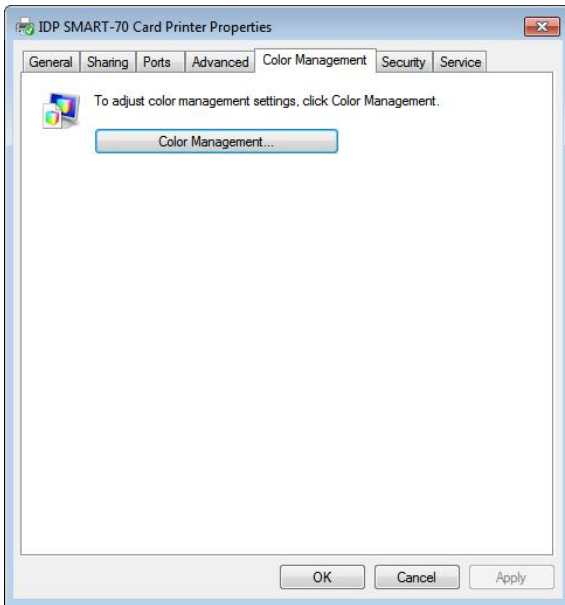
IDP SMART-70 Card Printer Properties

General | Sharing | Ports | Advanced | Color Management | Security | Service

To adjust color management settings, click Color Management.

Color Management...

OK Cancel Apply